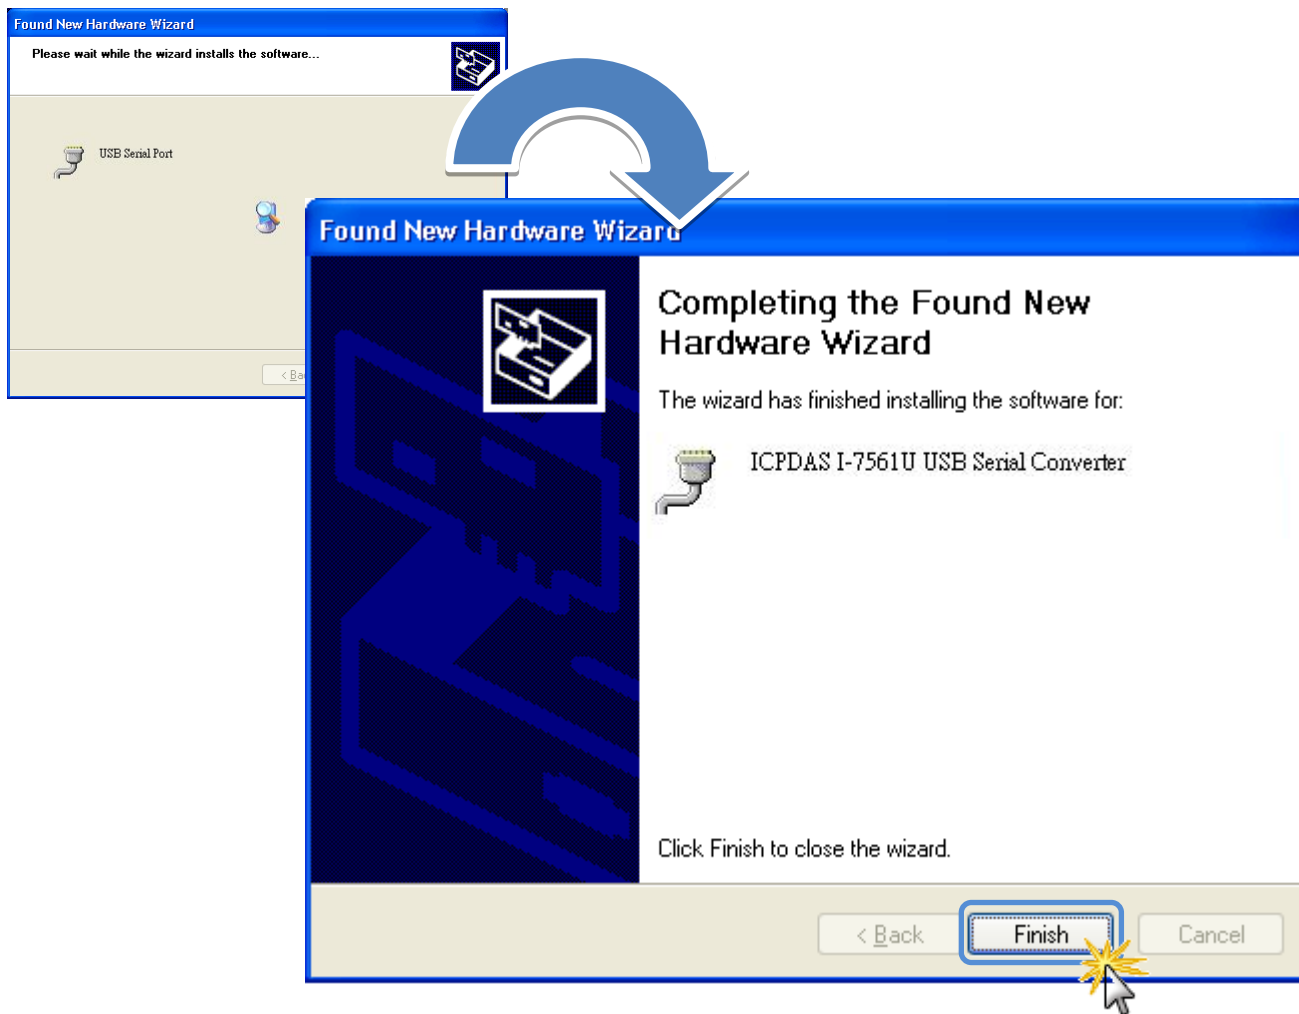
Found New Hardware Wizard

Please wait while the wizard installs the software...

USB Serial Port

< Ba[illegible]

Found New Hardware Wizard

Completing the Found New Hardware Wizard

The wizard has finished installing the software for:

ICPDAS I-7561U USB Serial Converter

Click Finish to close the wizard.

< Back

Finish

Cancel